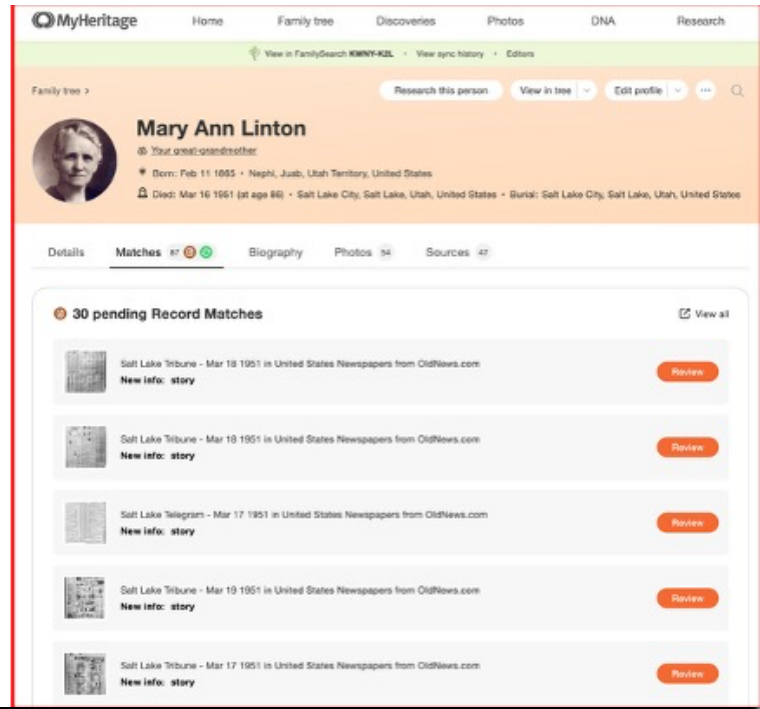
MyHeritage Home Family tree Discoveries Photos DNA Research

View in FamilySearch KWNY-K2L • View sync history • Editors

Family tree >

Research this person View in tree Edit profile

Mary Ann Linton
Your great-grandmother
Born: Feb 11 1865 • Nephi, Juab, Utah Territory, United States
Died: Mar 16 1951 (at age 86) • Salt Lake City, Salt Lake, Utah, United States • Burial: Salt Lake City, Salt Lake, Utah, United States

Details Matches 87 Biography Photos 54 Sources 47

30 pending Record Matches

View all

Salt Lake Tribune - Mar 18 1951 in United States Newspapers from OldNews.com
New info: story
Review

Salt Lake Tribune - Mar 18 1951 in United States Newspapers from OldNews.com
New info: story
Review

Salt Lake Telegram - Mar 17 1951 in United States Newspapers from OldNews.com
New info: story
Review

Salt Lake Tribune - Mar 19 1951 in United States Newspapers from OldNews.com
New info: story
Review

Salt Lake Tribune - Mar 17 1951 in United States Newspapers from OldNews.com
New info: story
Review